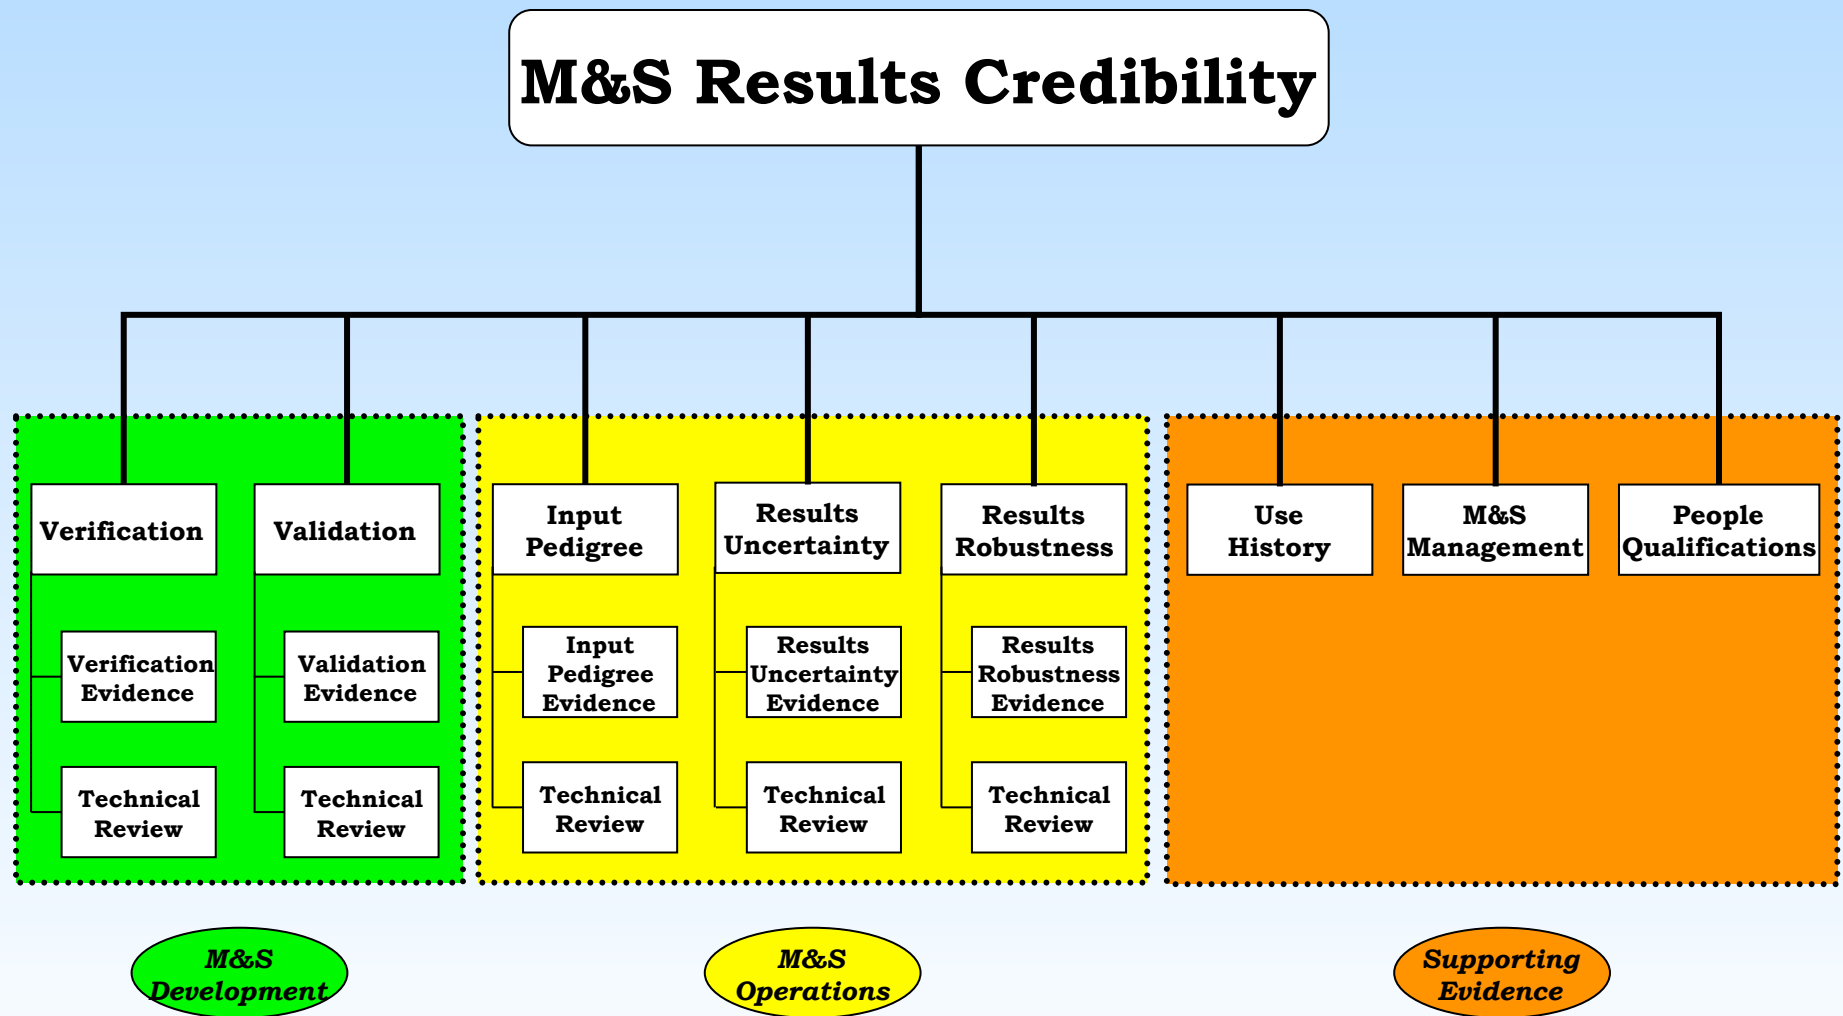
M&S Results Credibility

Verification

Verification Evidence

Technical Review

Validation

Validation Evidence

Technical Review

Input Pedigree

Input Pedigree Evidence

Technical Review

Results Uncertainty

Results Uncertainty Evidence

Technical Review

Results Robustness

Results Robustness Evidence

Technical Review

Use History

M&S Management

People Qualifications

M&S Development

M&S Operations

Supporting Evidence